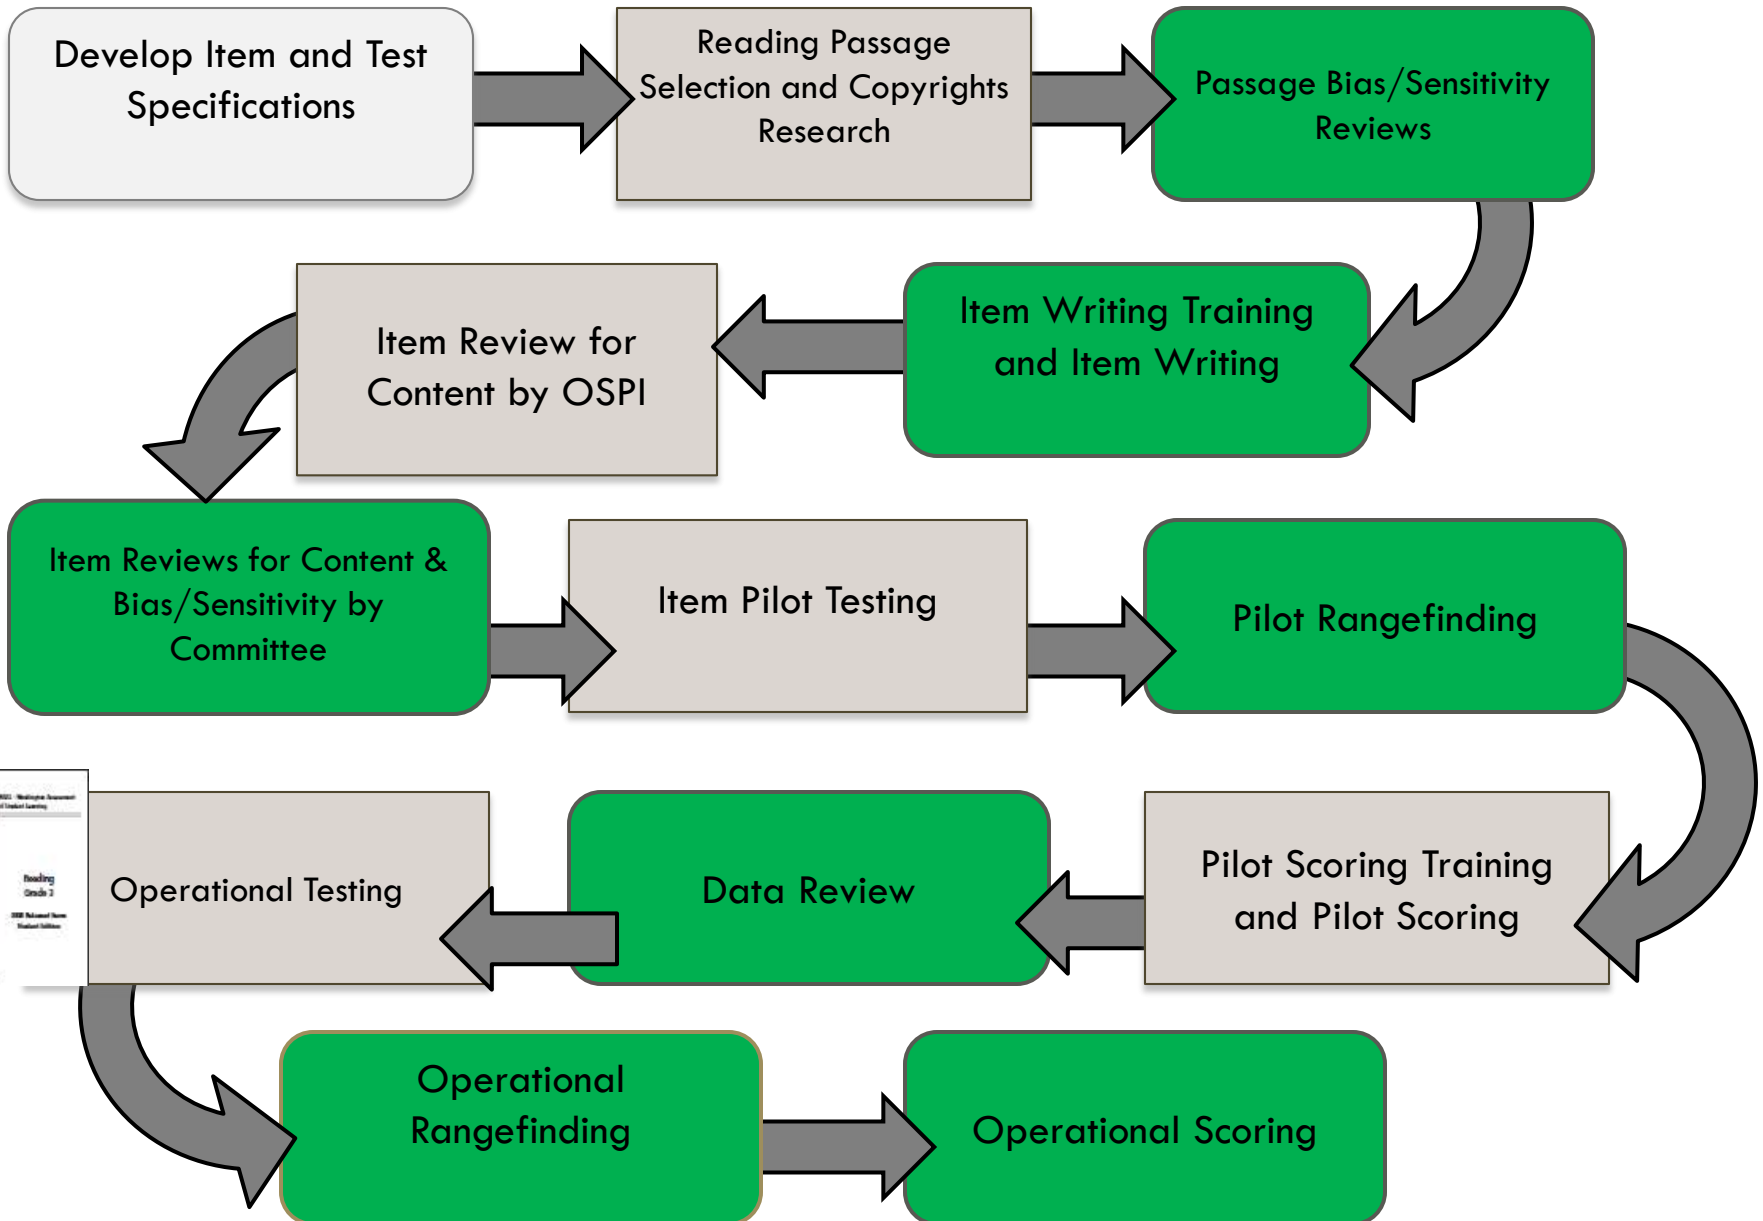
Develop Item and Test Specifications

Reading Passage Selection and Copyrights Research

Passage Bias/Sensitivity Reviews

Item Writing Training and Item Writing

Item Review for Content by OSPI

Item Reviews for Content & Bias/Sensitivity by Committee

Item Pilot Testing

Pilot Rangefinding

Pilot Scoring Training and Pilot Scoring

Data Review

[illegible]

Reading Grade 3

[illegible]

Operational Testing

Operational Rangefinding

Operational Scoring